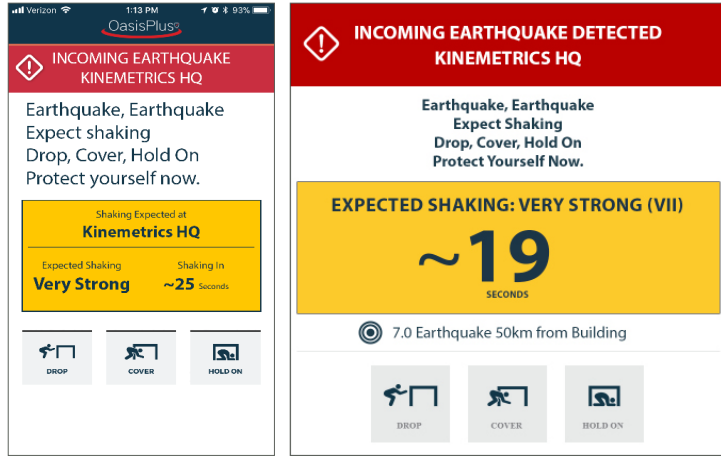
Verizon 1:13 PM 93%

OasisPlus

INCOMING EARTHQUAKE KINEMETRICS HQ

Earthquake, Earthquake
Expect shaking
Drop, Cover, Hold On
Protect yourself now.

Shaking Expected at
Kinemetrics HQ

| Expected Shaking | Shaking In |
|---|---|
| Very Strong | ~25 Seconds |

DROP
COVER
HOLD ON

INCOMING EARTHQUAKE DETECTED KINEMETRICS HQ

Earthquake, Earthquake
Expect Shaking
Drop, Cover, Hold On
Protect Yourself Now.

EXPECTED SHAKING: VERY STRONG (VII)

~19
SECONDS

7.0 Earthquake 50km from Building

DROP
COVER
HOLD ON